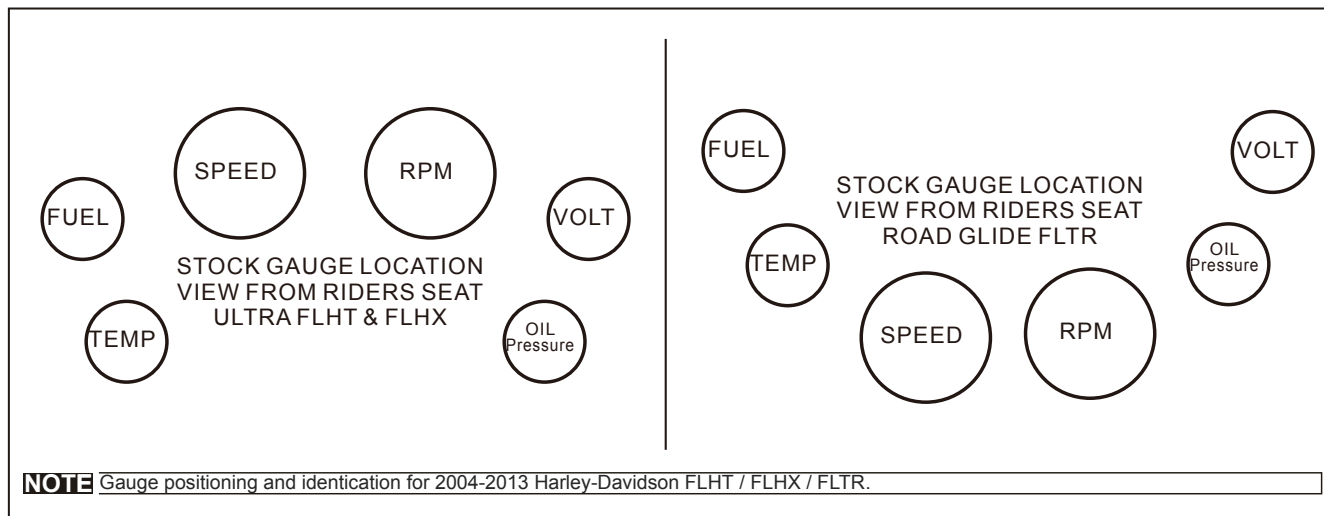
SPEED

RPM

FUEL

VOLT

STOCK GAUGE LOCATION
VIEW FROM RIDERS SEAT
ULTRA FLHT & FLHX

TEMP

OIL
Pressure

FUEL

VOLT

STOCK GAUGE LOCATION
VIEW FROM RIDERS SEAT
ROAD GLIDE FLTR

TEMP

OIL
Pressure

SPEED

RPM

NOTE Gauge positioning and identication for 2004-2013 Harley-Davidson FLHT / FLHX / FLTR.